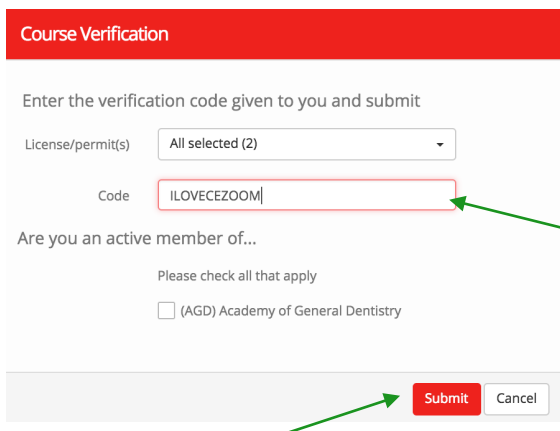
Course Verification

Enter the verification code given to you and submit

License/permit(s) All selected (2)

Code ILOVECEZOOM

Are you an active member of...

Please check all that apply

(AGD) Academy of General Dentistry

Submit Cancel